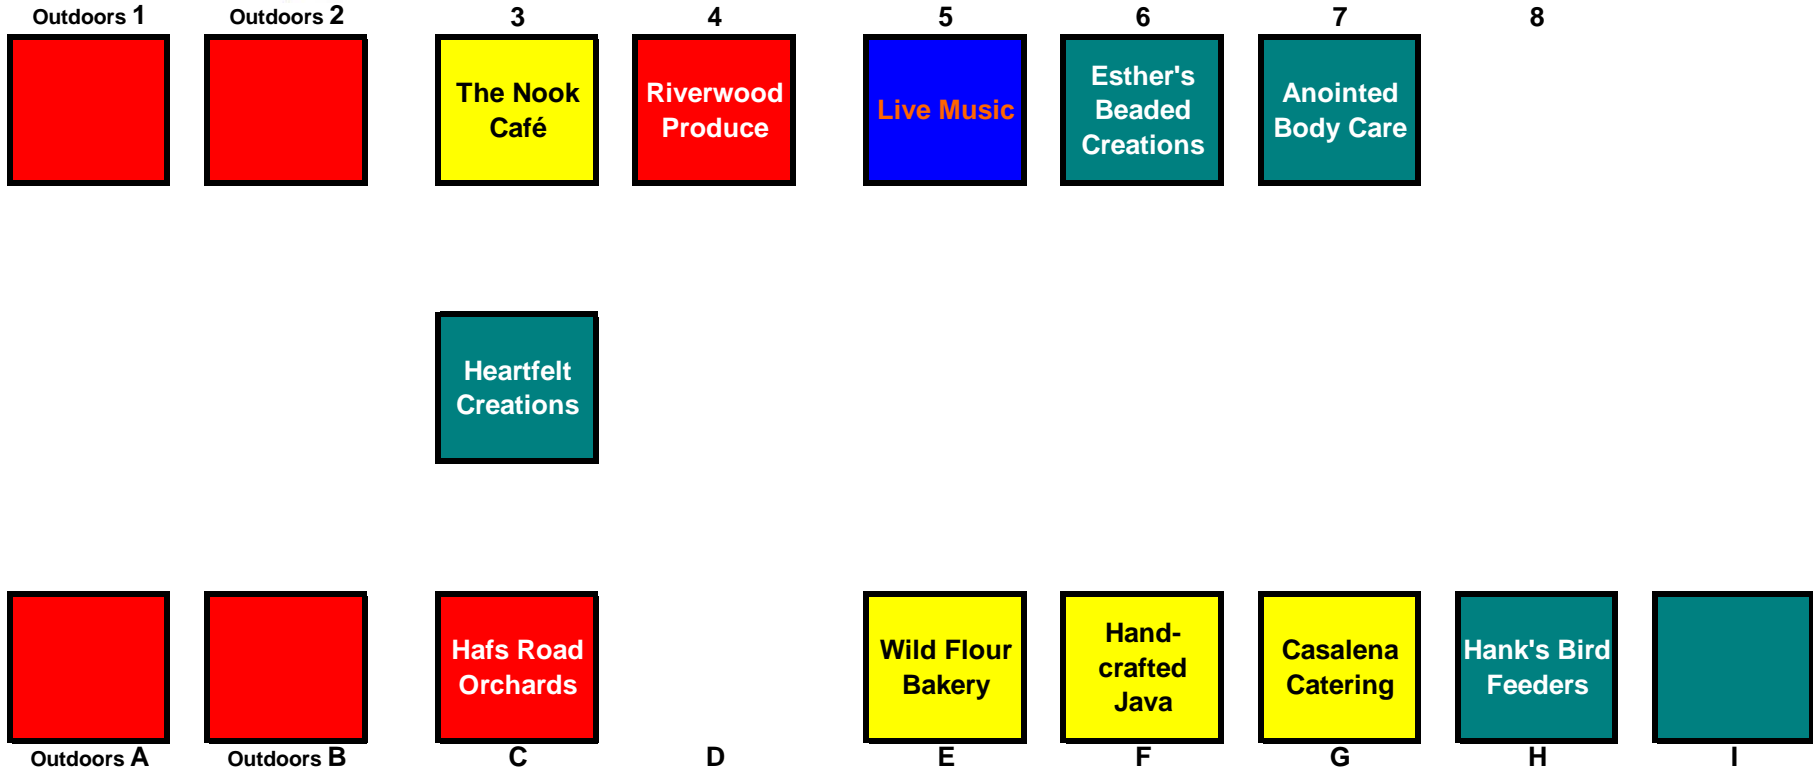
Outdoors 1

Outdoors 2

3

The Nook Café

4

Riverwood Produce

5

Live Music

6

Esther's Beaded Creations

7

Anointed Body Care

8

Heartfelt Creations

Outdoors A

Outdoors B

Hafs Road Orchards

C

D

Wild Flour Bakery

E

Hand-crafted Java

F

Casalena Catering

G

Hank's Bird Feeders

H

I